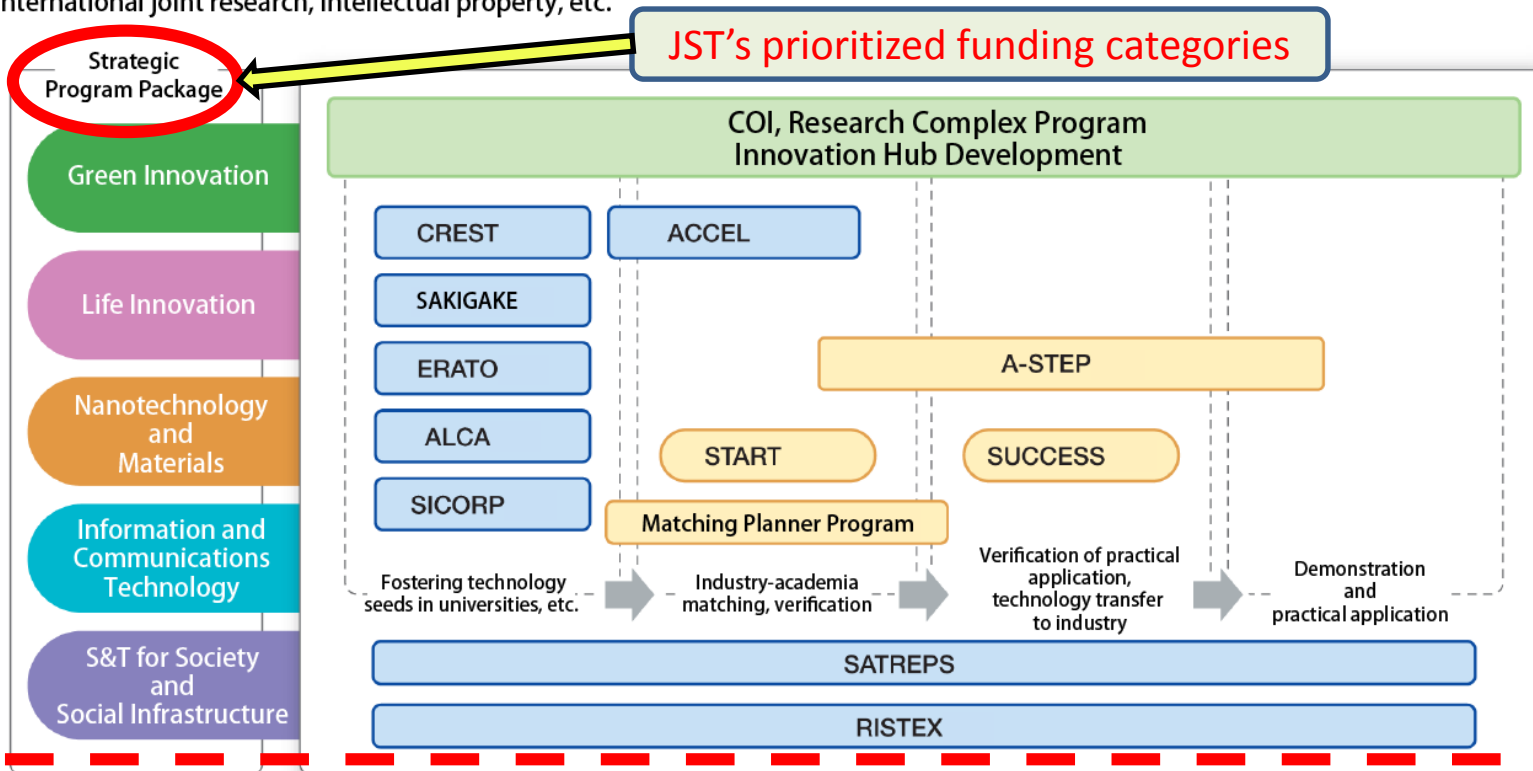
international joint research, intellectual property, etc.

Strategic Program Package

JST's prioritized funding categories

Green Innovation

Life Innovation

Nanotechnology and Materials

Information and Communications Technology

S&T for Society and Social Infrastructure

COI, Research Complex Program
Innovation Hub Development

CREST

ACCEL

SAKIGAKE

ERATO

A-STEP

ALCA

START

SUCCESS

SICORP

Matching Planner Program

Fostering technology seeds in universities, etc.

Industry-academia matching, verification

Verification of practical application, technology transfer to industry

Demonstration and practical application

SATREPS

RISTEX